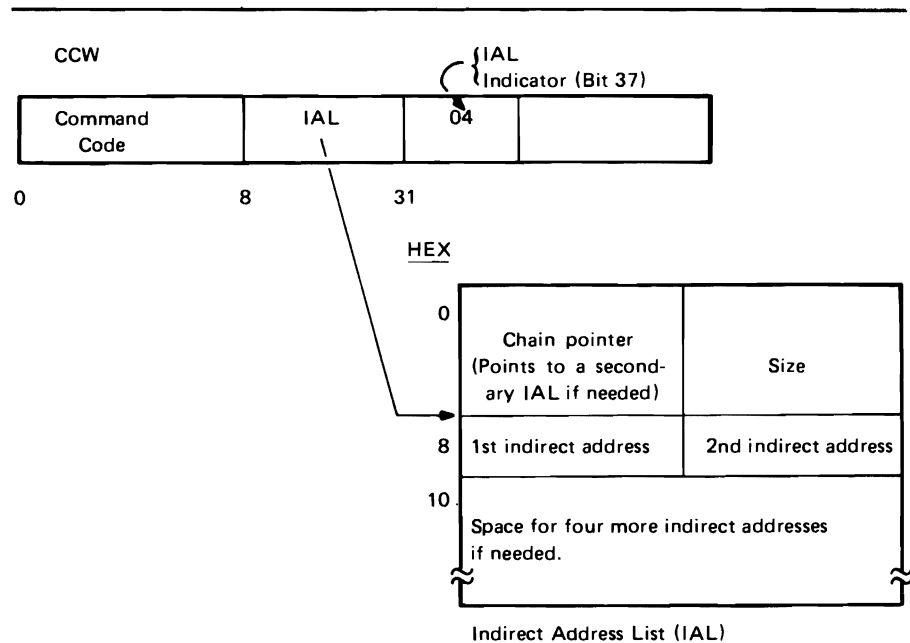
CCW

IAL
Indicator (Bit 37)

| Command Code | IAL | 04 | |
|---|---|---|---|

0 8 31

HEX

0

| Chain pointer (Points to a secondary IAL if needed) | Size |
|---|---|
| 1st indirect address | 2nd indirect address |

8

10

Space for four more indirect addresses if needed.

Indirect Address List (IAL)